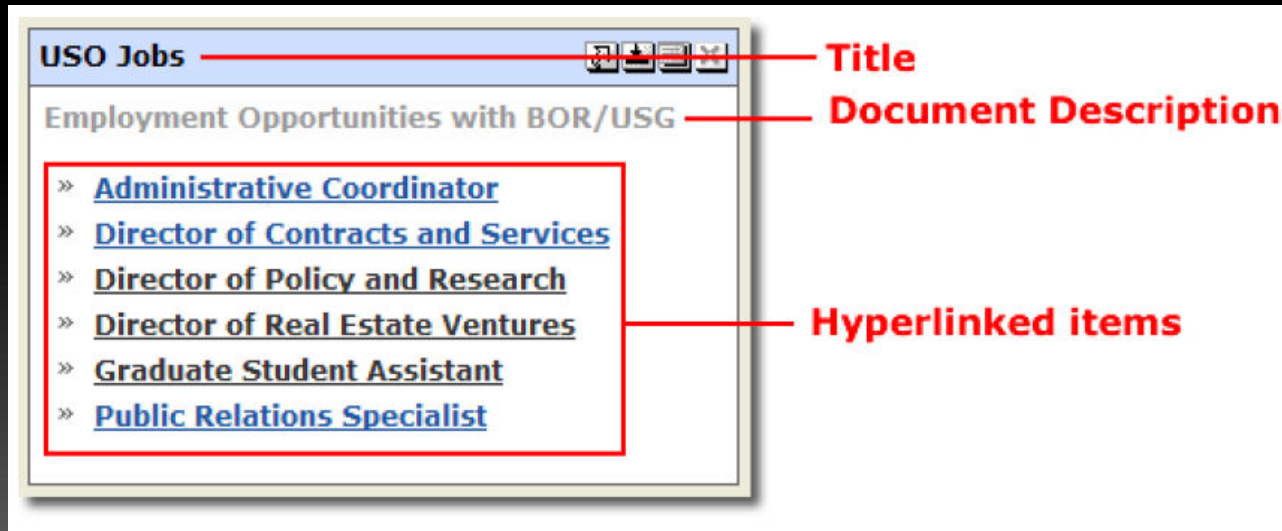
USO Jobs

Title

Employment Opportunities with BOR/USG

Document Description

» Administrative Coordinator
» Director of Contracts and Services
» Director of Policy and Research
» Director of Real Estate Ventures
» Graduate Student Assistant
» Public Relations Specialist

Hyperlinked items